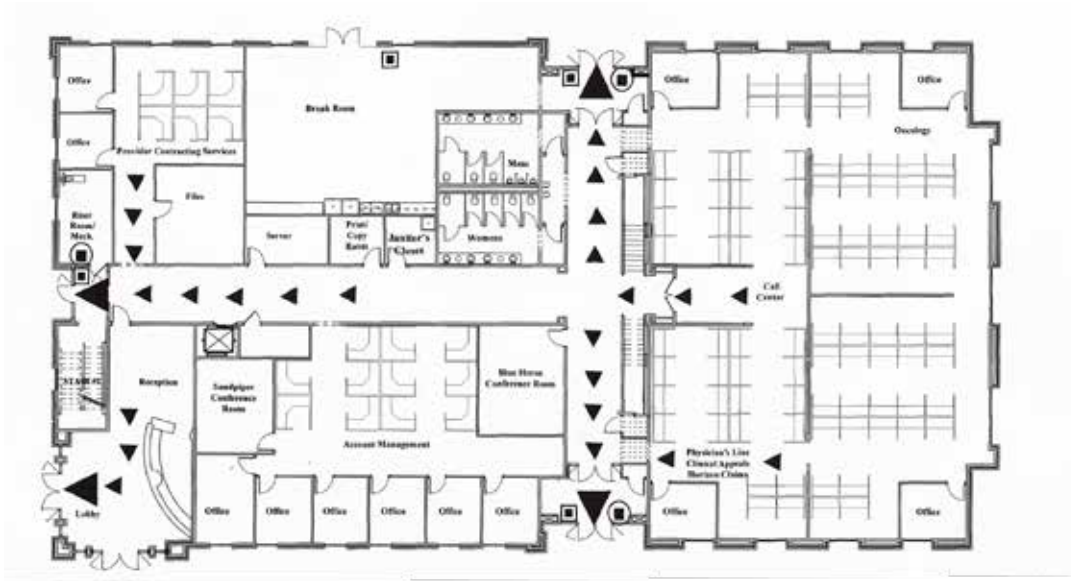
Office

Office

Provider Contracting Services

Break Room

Files

Riser Room/ Mech.

Server

Print/ Copy Room

Janitor's Closet

Mens

Womens

Office

Office

Oncology

Call Center

STAIR #2

Reception

Sandpiper Conference Room

Blue Heron Conference Room

Account Management

Physician's Line Clinical Appeals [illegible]

Lobby

Office

Office

Office

Office

Office

Office

Office

Office